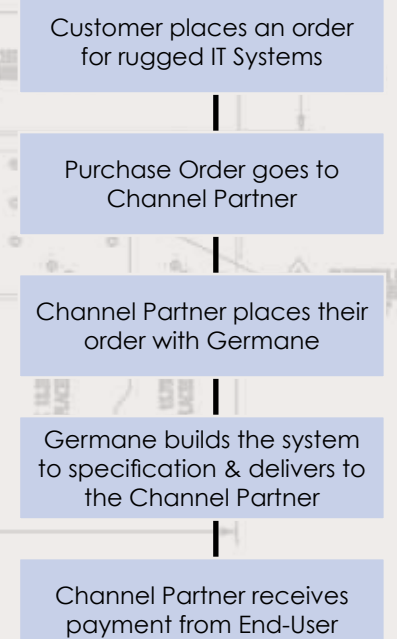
Customer places an order for rugged IT Systems

Purchase Order goes to Channel Partner

Channel Partner places their order with Germane

Germane builds the system to specification & delivers to the Channel Partner

Channel Partner receives payment from End-User